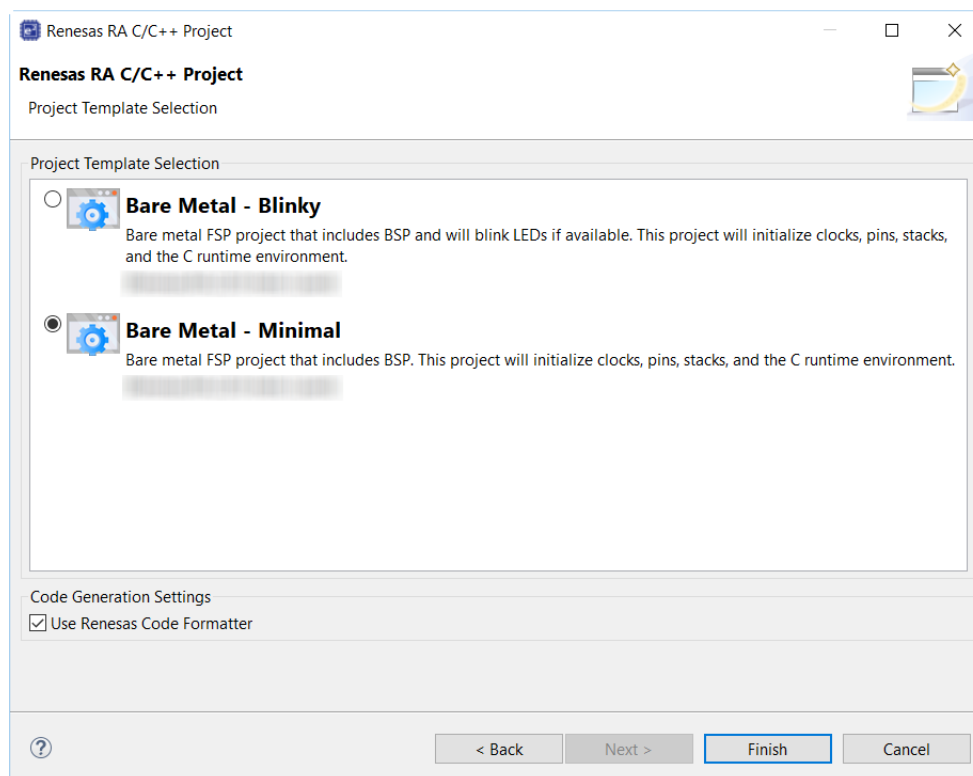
Renesas RA C/C++ Project

Renesas RA C/C++ Project

Project Template Selection

Project Template Selection

Bare Metal - Blinky

Bare metal FSP project that includes BSP and will blink LEDs if available. This project will initialize clocks, pins, stacks, and the C runtime environment.

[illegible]

Bare Metal - Minimal

Bare metal FSP project that includes BSP. This project will initialize clocks, pins, stacks, and the C runtime environment.

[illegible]

Code Generation Settings

Use Renesas Code Formatter

?

< Back

Next >

Finish

Cancel